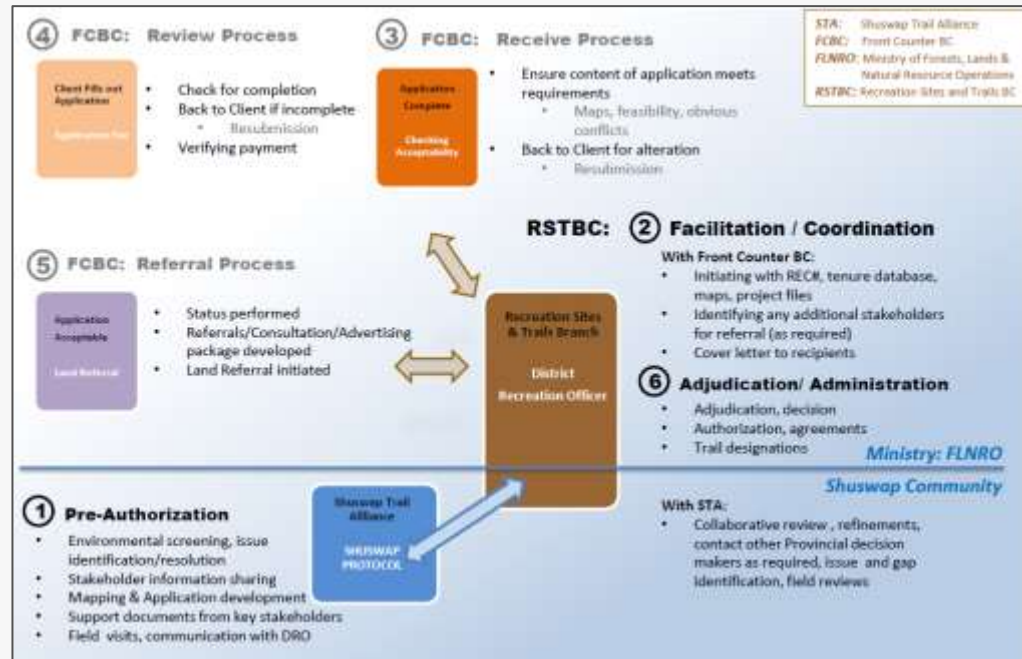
④ FCBC: Review Process

Client Fills out Application

Application Fee

- Check for completion
- Back to Client if incomplete
  - Resubmission
- Verifying payment

③ FCBC: Receive Process

Application Complete

Checking Acceptability

- Ensure content of application meets requirements
  - Maps, feasibility, obvious conflicts
- Back to Client for alteration
  - Resubmission

STA: Shuswap Trail Alliance
FCBC: Front Counter BC
FLNRO: Ministry of Forests, Lands & Natural Resource Operations
RSTBC: Recreation Sites and Trails BC

RSTBC: ② Facilitation / Coordination

With Front Counter BC:
- Initiating with REC#, tenure database, maps, project files
- Identifying any additional stakeholders for referral (as required)
- Cover letter to recipients

⑤ FCBC: Referral Process

Application Acceptable

Land Referral

- Status performed
- Referrals/Consultation/Advertising package developed
- Land Referral initiated

Recreation Sites & Trails Branch

District Recreation Officer

⑥ Adjudication/ Administration
- Adjudication, decision
- Authorization, agreements
- Trail designations

Ministry: FLNRO

Shuswap Community

① Pre-Authorization
- Environmental screening, issue identification/resolution
- Stakeholder information sharing
- Mapping & Application development
- Support documents from key stakeholders
- Field visits, communication with DRO

Shuswap Trail Alliance

SHUSWAP PROTOCOL

With STA:
- Collaborative review , refinements, contact other Provincial decision makers as required, issue and gap identification, field reviews